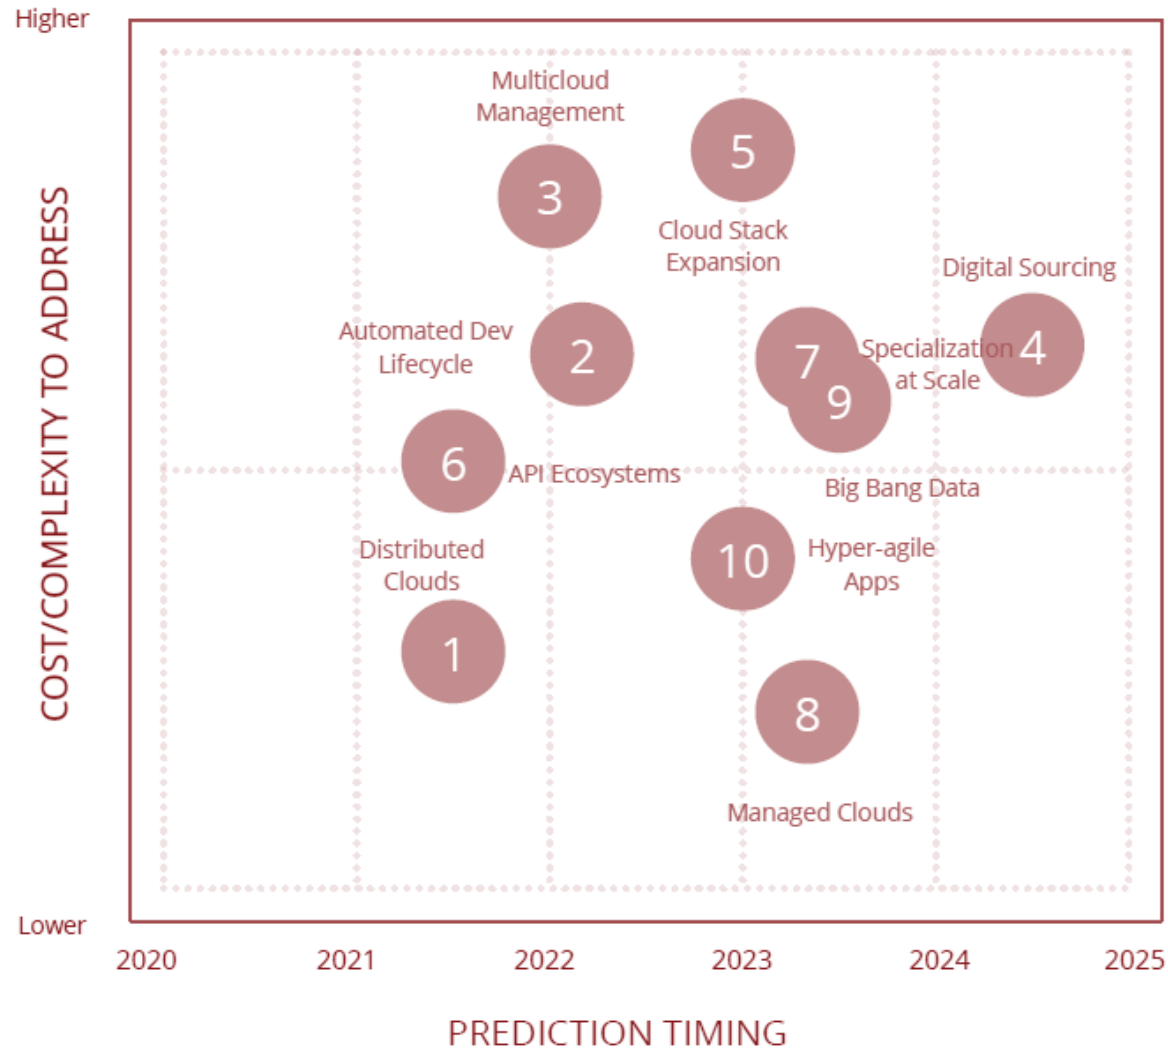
Higher

COST/COMPLEXITY TO ADDRESS

Multicloud Management

3

5

Cloud Stack Expansion

Digital Sourcing

Automated Dev Lifecycle

2

7

Specialization at Scale

4

9

6

API Ecosystems

Big Bang Data

Distributed Clouds

10

Hyper-agile Apps

1

8

Managed Clouds

Lower

2020 2021 2022 2023 2024 2025

PREDICTION TIMING